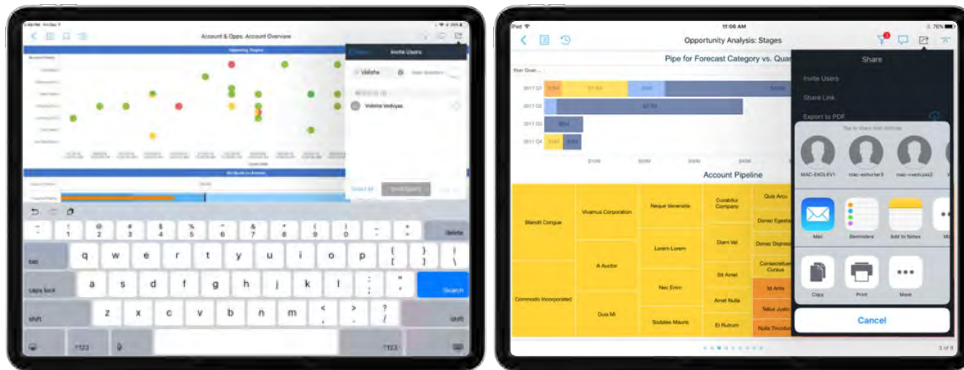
Account & Opps: Account Overview

Opportunity Stages

Invite Users

Vidisha

Vidisha Vedvyas

Select All

tab

caps lock

shift

Delete

Search

.?123

q w e r t y u i o p

a s d f g h j k l

z x c v b n m

iPad

11:08 AM

76%

Opportunity Analysis: Stages

Pipe for Forecast Category vs. Quar

2017 Q1

2017 Q2

2017 Q3

2017 Q4

Account Pipeline

Blandit Congue

Vivamus Corporation

Neque Venenatis

Curabitur Company

Quis Arcu

Donec Egestas

Lorem Lorem

Diam Vel

Donec Dignissim

Sit Amet

Consectetuer Cursus

A Auctor

Commodo Incorporated

Nec Enim

Amet Nulla

Id Arcu

Tellus Justo

Duis Mi

Sodales Mauris

Et Rutrum

Nulla Tincidunt

Share

Invite Users

Share Link

Export to PDF

Tap to share with AirDrop

MAC-EKOLEV1

mac-ashurlar3

mac-vsedura2

Mail

Reminders

Add to Notes

Copy

Print

More

Cancel

3 of 9